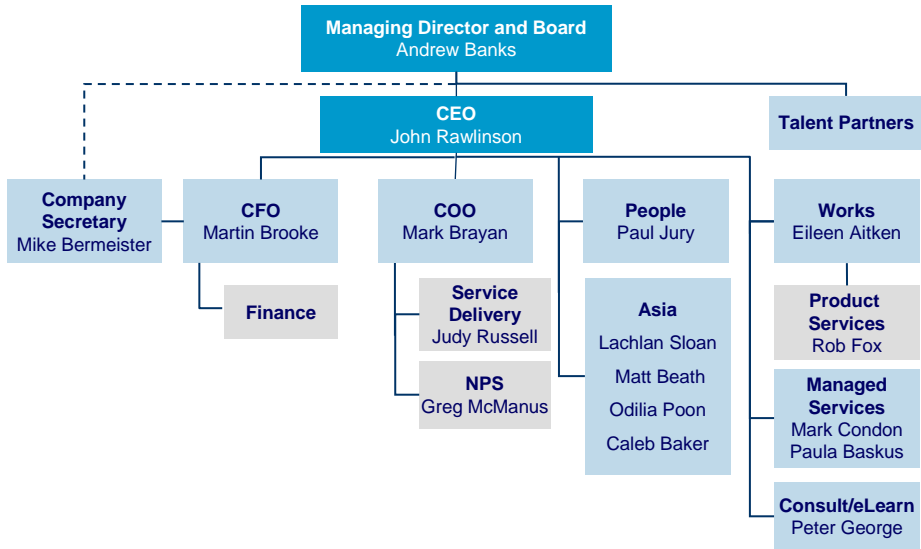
Managing Director and Board
Andrew Banks

CEO
John Rawlinson

Talent Partners

Company Secretary
Mike Bermeister

CFO
Martin Brooke

Finance

COO
Mark Brayan

Service Delivery
Judy Russell

NPS
Greg McManus

People
Paul Jury

Asia
Lachlan Sloan
Matt Beath
Odilia Poon
Caleb Baker

Works
Eileen Aitken

Product Services
Rob Fox

Managed Services
Mark Condon
Paula Baskus

Consult/eLearn
Peter George